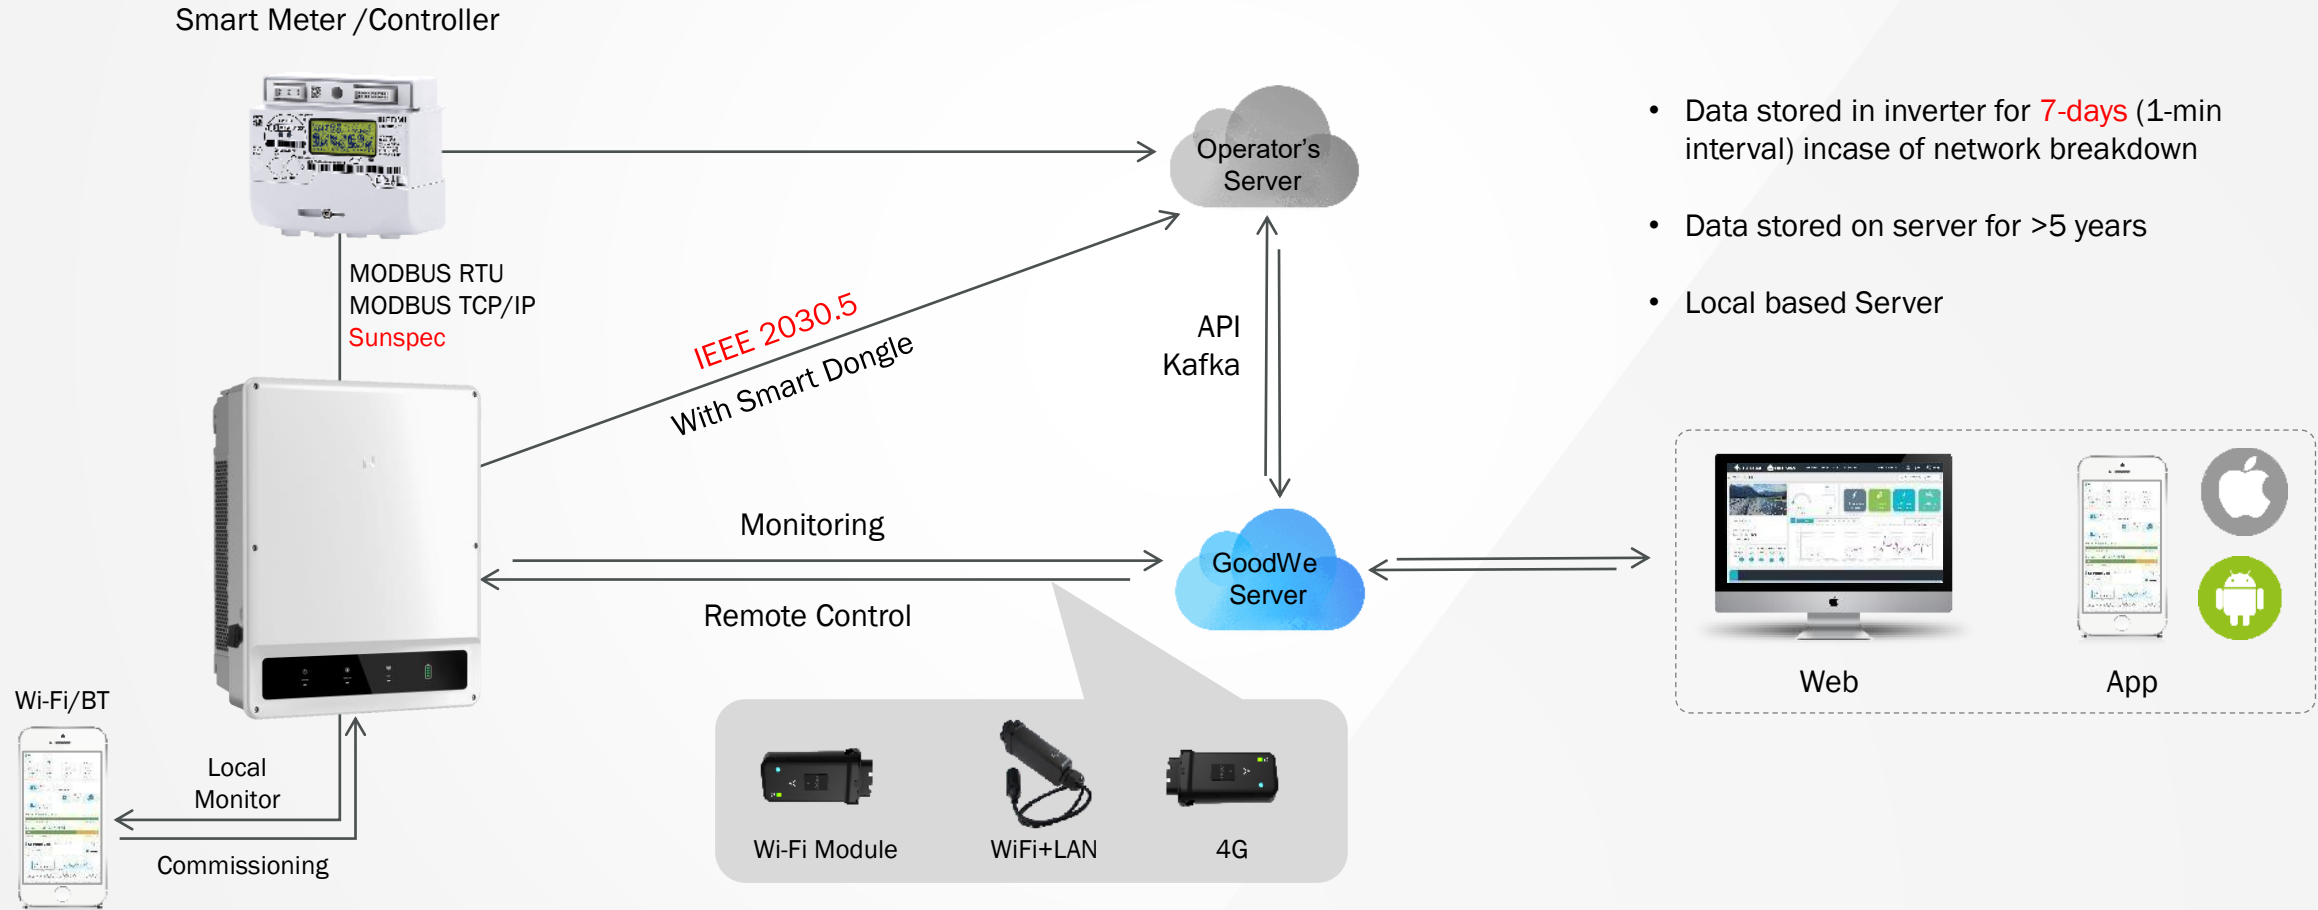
Smart Meter /Controller

MODBUS RTU
MODBUS TCP/IP
Sunspec

IEEE 2030.5
With Smart Dongle

Operator's Server

API
Kafka

GoodWe Server

Monitoring

Remote Control

• Data stored in inverter for 7-days (1-min interval) incase of network breakdown

• Data stored on server for >5 years

• Local based Server

Web

App

Wi-Fi/BT

Local Monitor

Commissioning

Wi-Fi Module

WiFi+LAN

4G